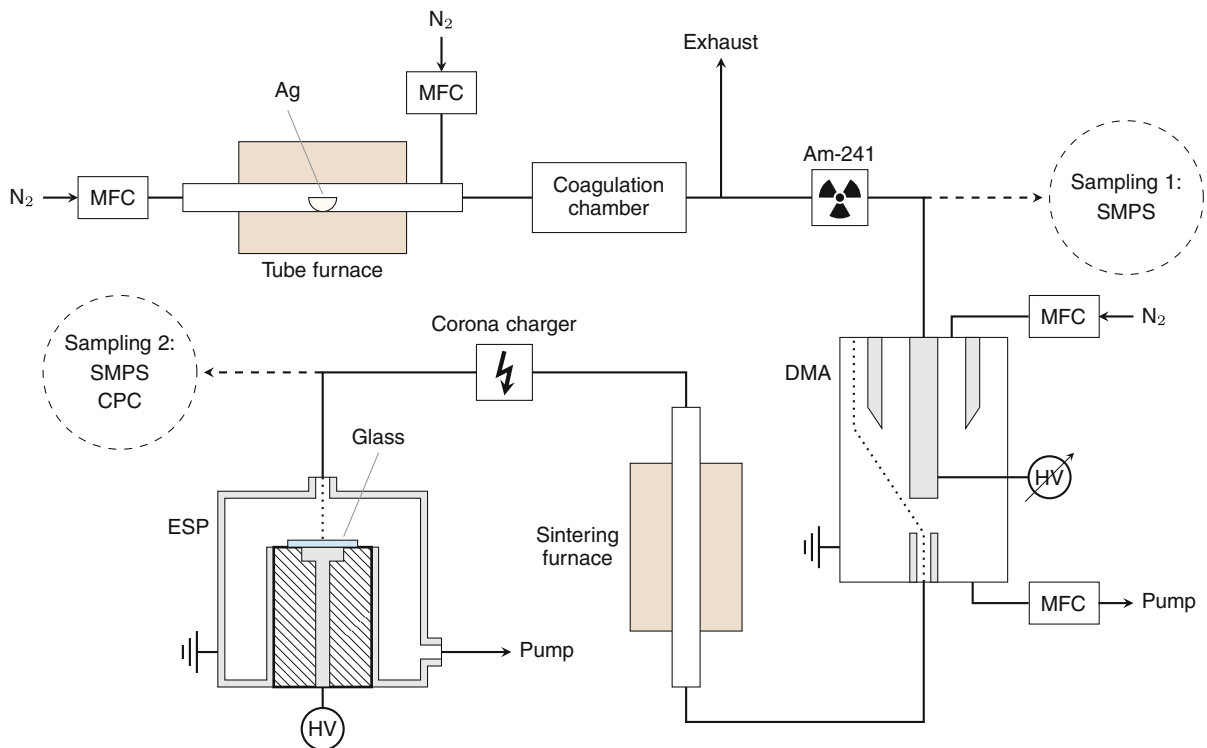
$N_2$

MFC

Exhaust

Ag

$N_2$

MFC

Coagulation chamber

Am-241

Sampling 1: SMPS

Tube furnace

MFC

$N_2$

Corona charger

Sampling 2: SMPS CPC

DMA

Glass

HV

ESP

Sintering furnace

Pump

MFC

Pump

HV